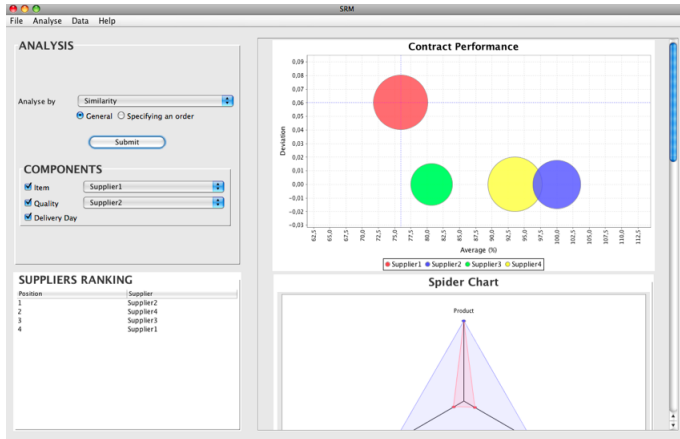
SRM

File Analyse Data Help

ANALYSIS

Analyse by Similarity

General Specifying an order

Submit

COMPONENTS

Item Supplier1

Quality Supplier2

Delivery Day

SUPPLIERS RANKING

| Position | Supplier |
|---|---|
| 1 | Supplier2 |
| 2 | Supplier4 |
| 3 | Supplier3 |
| 4 | Supplier1 |

Contract Performance

0,09
0,08
0,07
0,06
0,05
0,04
0,03
0,02
0,01
0,00
-0,01
-0,02
-0,03

Deviation

62,5 65,0 67,5 70,0 72,5 75,0 77,5 80,0 82,5 85,0 87,5 90,0 92,5 95,0 97,5 100,0 102,5 105,0 107,5 110,0 112,5

Average (%)

Supplier1 Supplier2 Supplier3 Supplier4

Spider Chart

Product